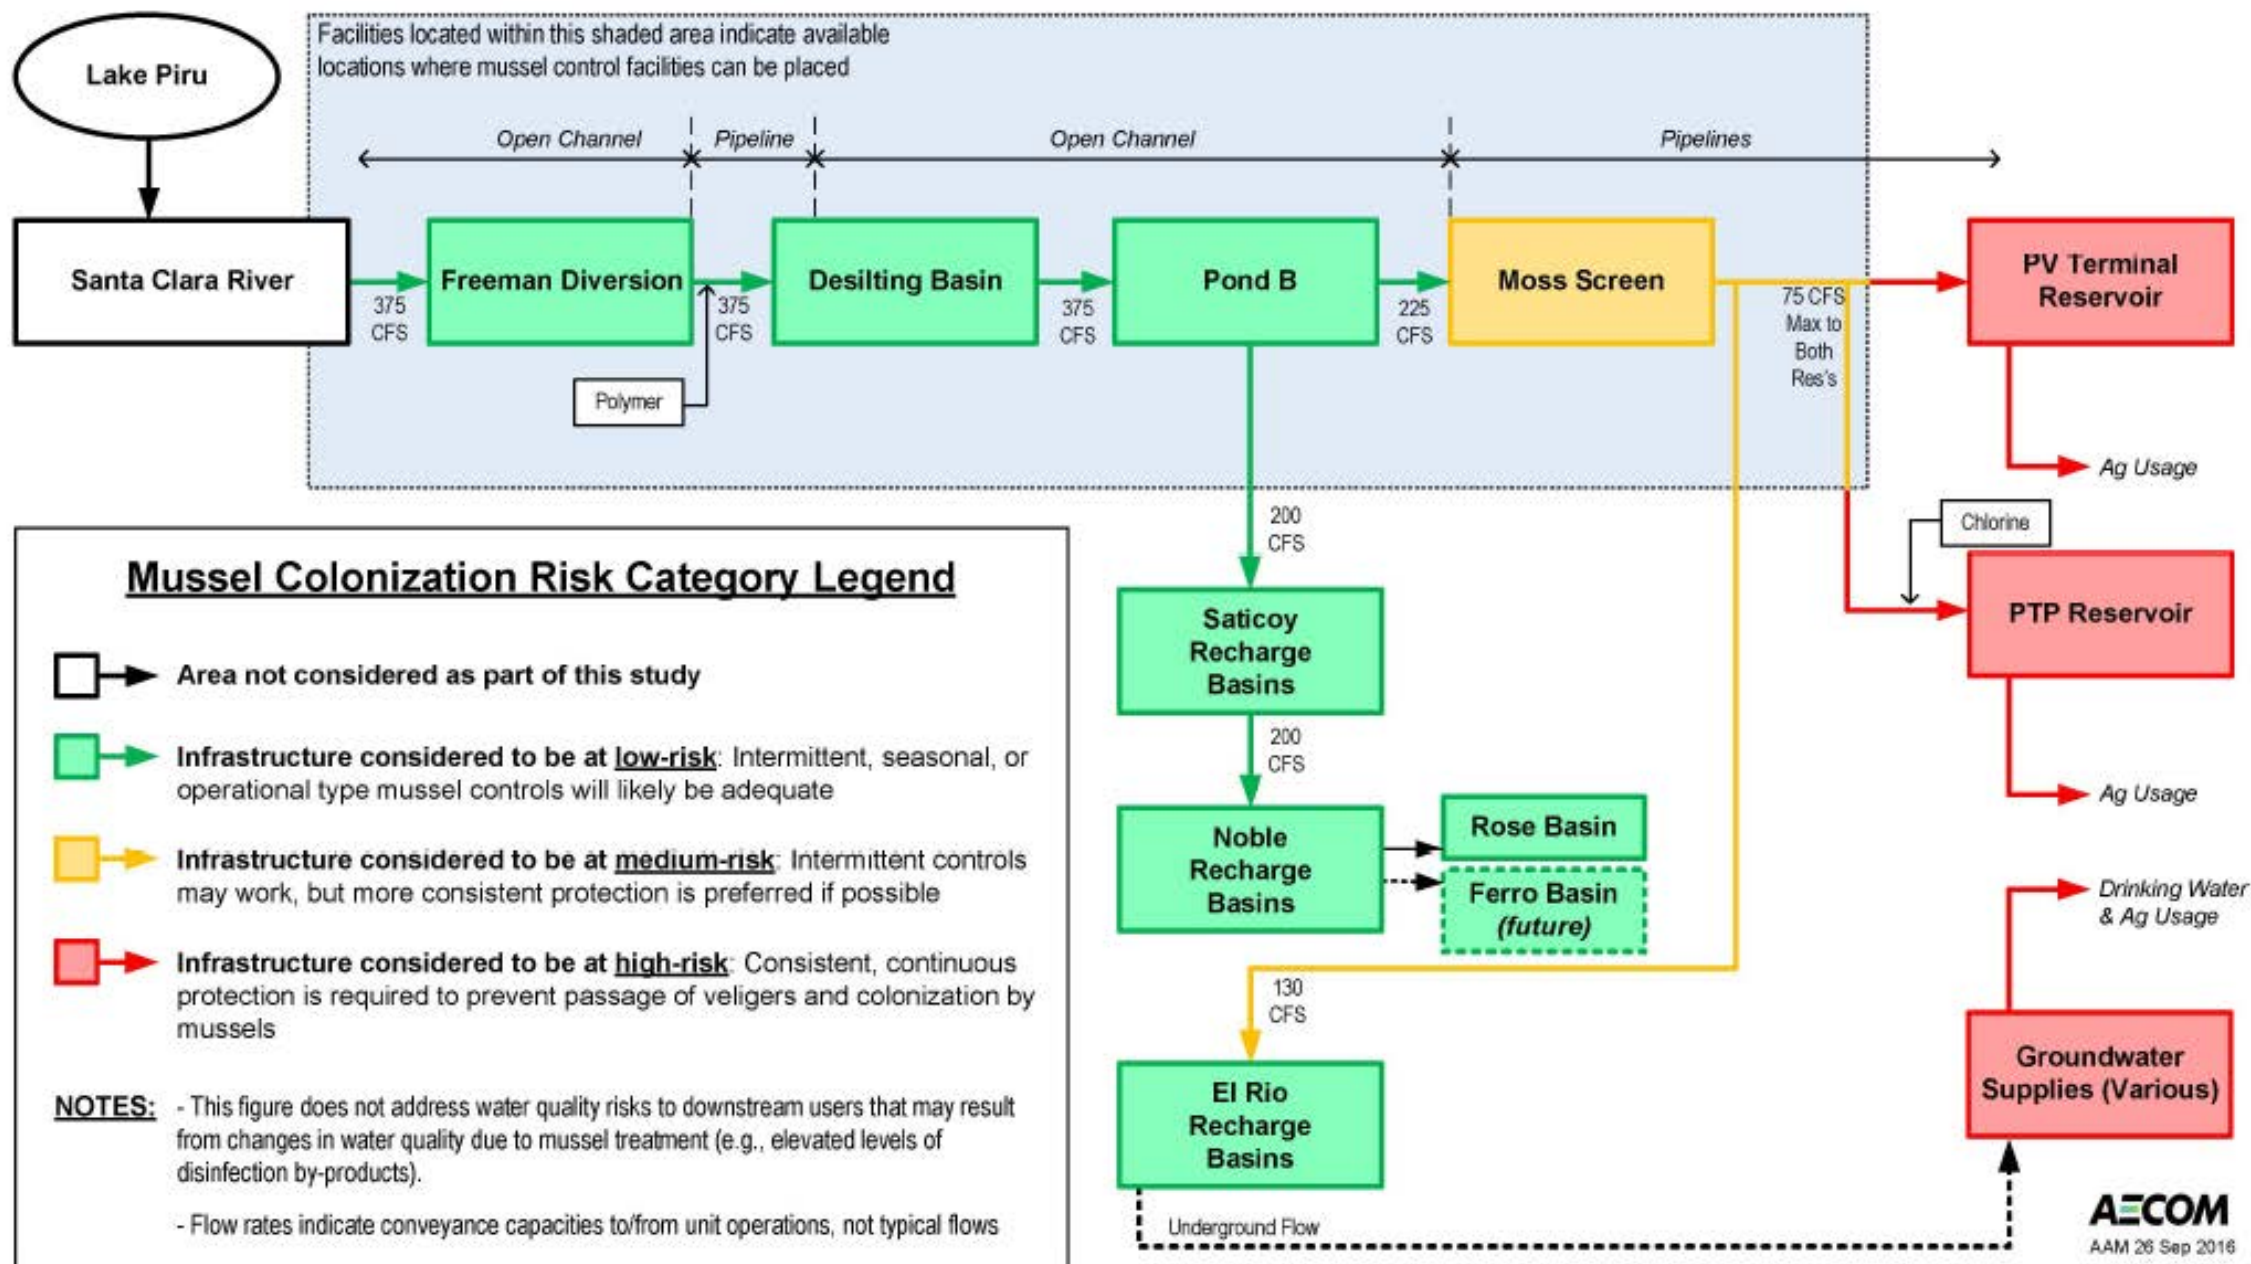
Lake Piru

Facilities located within this shaded area indicate available locations where mussel control facilities can be placed

Open Channel

Pipeline

Open Channel

Pipelines

Santa Clara River

375 CFS

Freeman Diversion

375 CFS

Polymer

Desilting Basin

375 CFS

Pond B

225 CFS

Moss Screen

75 CFS Max to Both Res's

PV Terminal Reservoir

Ag Usage

Chlorine

PTP Reservoir

Ag Usage

200 CFS

Saticoy Recharge Basins

200 CFS

Noble Recharge Basins

Rose Basin

Ferro Basin (future)

130 CFS

El Rio Recharge Basins

Underground Flow

Drinking Water & Ag Usage

Groundwater Supplies (Various)

Mussel Colonization Risk Category Legend

Area not considered as part of this study

Infrastructure considered to be at low-risk: Intermittent, seasonal, or operational type mussel controls will likely be adequate

Infrastructure considered to be at medium-risk: Intermittent controls may work, but more consistent protection is preferred if possible

Infrastructure considered to be at high-risk: Consistent, continuous protection is required to prevent passage of veligers and colonization by mussels

NOTES: - This figure does not address water quality risks to downstream users that may result from changes in water quality due to mussel treatment (e.g., elevated levels of disinfection by-products).

- Flow rates indicate conveyance capacities to/from unit operations, not typical flows

AECOM
AAM 26 Sep 2016